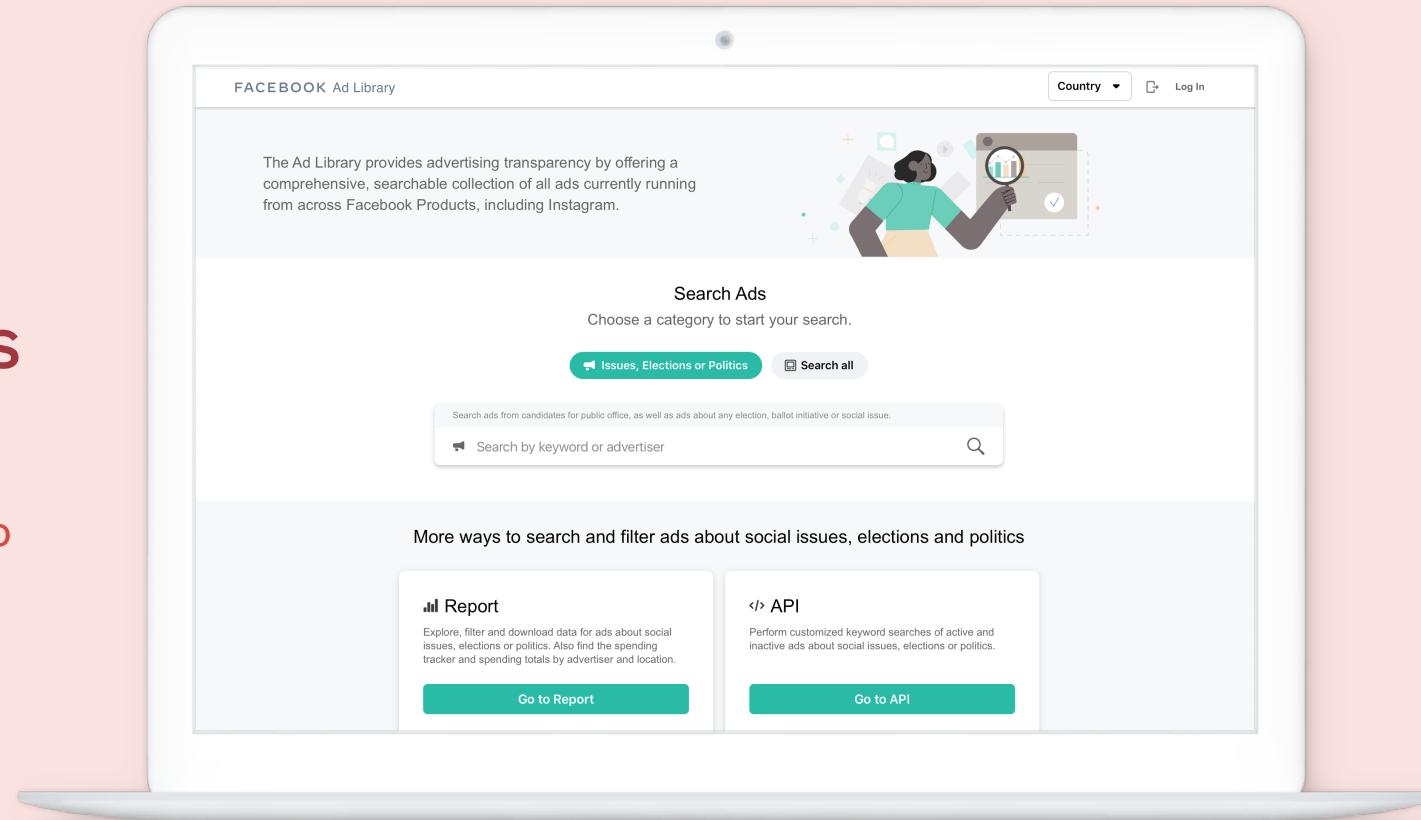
s

o

FACEBOOK Ad Library

Country

Log In

The Ad Library provides advertising transparency by offering a comprehensive, searchable collection of all ads currently running from across Facebook Products, including Instagram.

Search Ads

Choose a category to start your search.

Issues, Elections or Politics

Search all

Search ads from candidates for public office, as well as ads about any election, ballot initiative or social issue.

Search by keyword or advertiser

More ways to search and filter ads about social issues, elections and politics

Report

Explore, filter and download data for ads about social issues, elections or politics. Also find the spending tracker and spending totals by advertiser and location.

Go to Report

</> API

Perform customized keyword searches of active and inactive ads about social issues, elections or politics.

Go to API